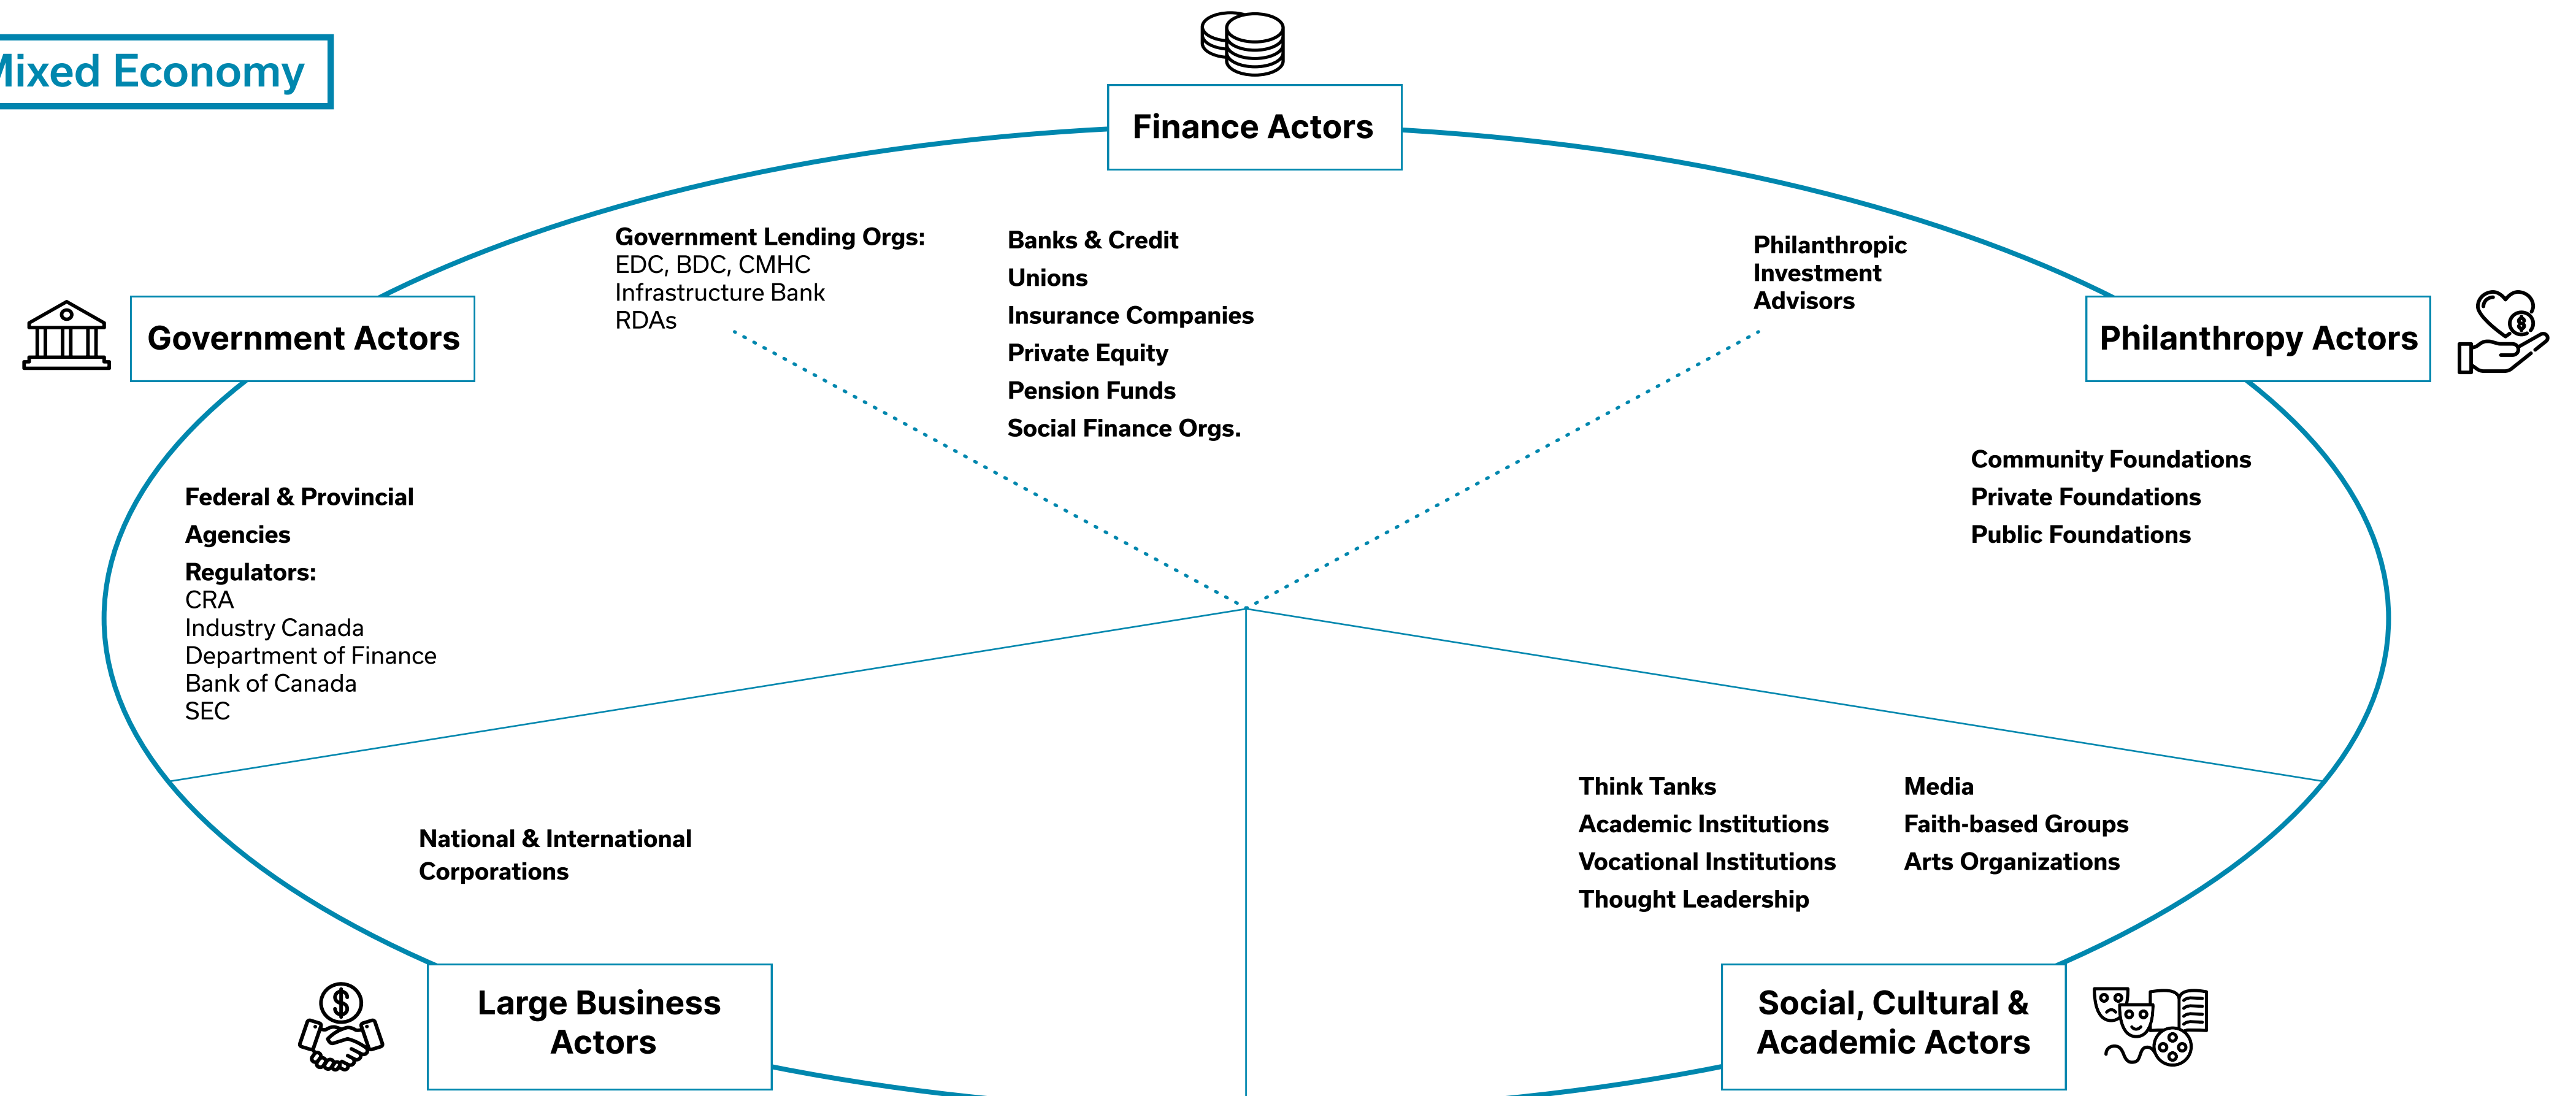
Mixed Economy

Finance Actors

Government Lending Orgs:
EDC, BDC, CMHC
Infrastructure Bank
RDAs

Banks & Credit
Unions
Insurance Companies
Private Equity
Pension Funds
Social Finance Orgs.

Philanthropic Investment Advisors

Government Actors

Philanthropy Actors

Federal & Provincial Agencies
Regulators:
CRA
Industry Canada
Department of Finance
Bank of Canada
SEC

Community Foundations
Private Foundations
Public Foundations

National & International Corporations

Think Tanks
Academic Institutions
Vocational Institutions
Thought Leadership

Media
Faith-based Groups
Arts Organizations

Large Business Actors

Social, Cultural & Academic Actors